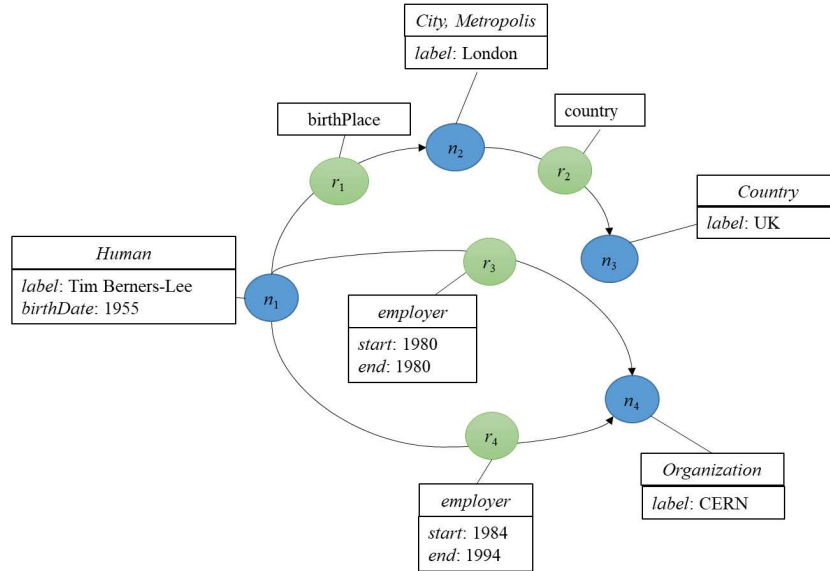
City, Metropolis
label: London

birthPlace

country

$n_2$

$r_1$

$r_2$

Country
label: UK

Human
label: Tim Berners-Lee
birthDate: 1955

$n_1$

$r_3$

$n_3$

employer
start: 1980
end: 1980

$n_4$

$r_4$

Organization
label: CERN

employer
start: 1984
end: 1994